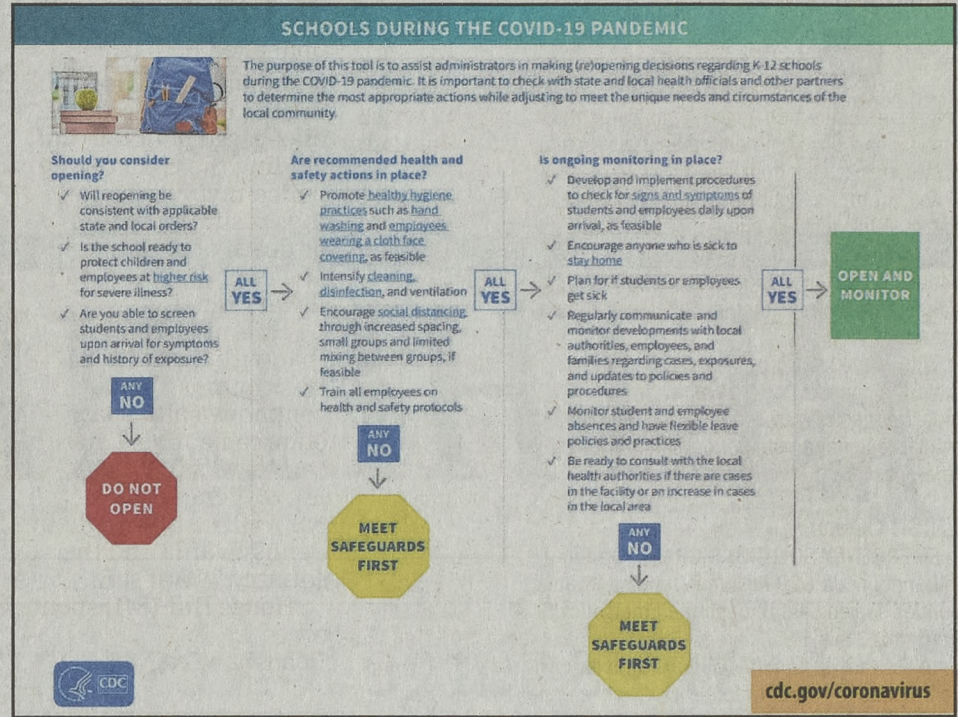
SCHOOLS DURING THE COVID-19 PANDEMIC

The purpose of this tool is to assist administrators in making (re)opening decisions regarding K-12 schools during the COVID-19 pandemic. It is important to check with state and local health officials and other partners to determine the most appropriate actions while adjusting to meet the unique needs and circumstances of the local community.

Should you consider opening?

✓ Will reopening be consistent with applicable state and local orders?

✓ Is the school ready to protect children and employees at higher risk for severe illness?

✓ Are you able to screen students and employees upon arrival for symptoms and history of exposure?

ANY NO

DO NOT OPEN

ALL YES

Are recommended health and safety actions in place?

✓ Promote healthy hygiene practices such as hand washing and employees wearing a cloth face covering, as feasible

✓ Intensify cleaning, disinfection, and ventilation

✓ Encourage social distancing through increased spacing, small groups and limited mixing between groups, if feasible

✓ Train all employees on health and safety protocols

ANY NO

MEET SAFEGUARDS FIRST

ALL YES

Is ongoing monitoring in place?

✓ Develop and implement procedures to check for signs and symptoms of students and employees daily upon arrival, as feasible

✓ Encourage anyone who is sick to stay home

✓ Plan for if students or employees get sick

✓ Regularly communicate and monitor developments with local authorities, employees, and families regarding cases, exposures, and updates to policies and procedures

✓ Monitor student and employee absences and have flexible leave policies and practices

✓ Be ready to consult with the local health authorities if there are cases in the facility or an increase in cases in the local area

ANY NO

MEET SAFEGUARDS FIRST

ALL YES

OPEN AND MONITOR

CDC

cdc.gov/coronavirus